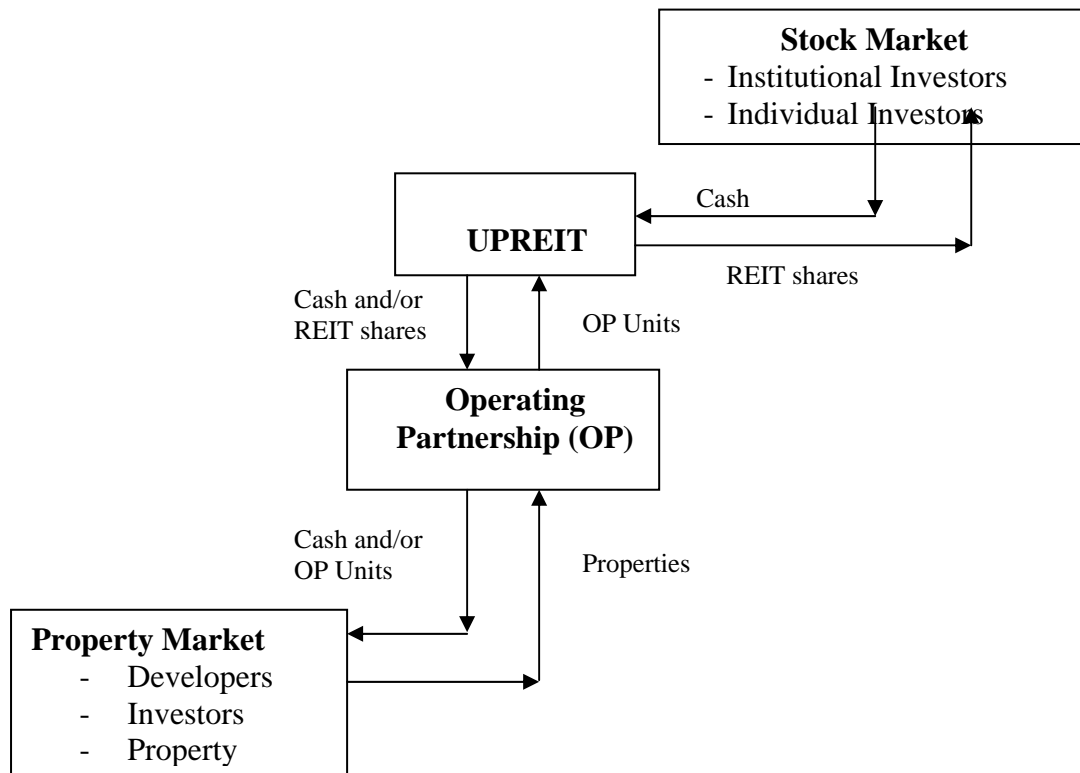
**Stock Market**
- Institutional Investors
- Individual Investors

Cash

**UPREIT**

REIT shares

Cash and/or REIT shares

OP Units

**Operating Partnership (OP)**

Cash and/or OP Units

Properties

**Property Market**
- Developers
- Investors
- Property